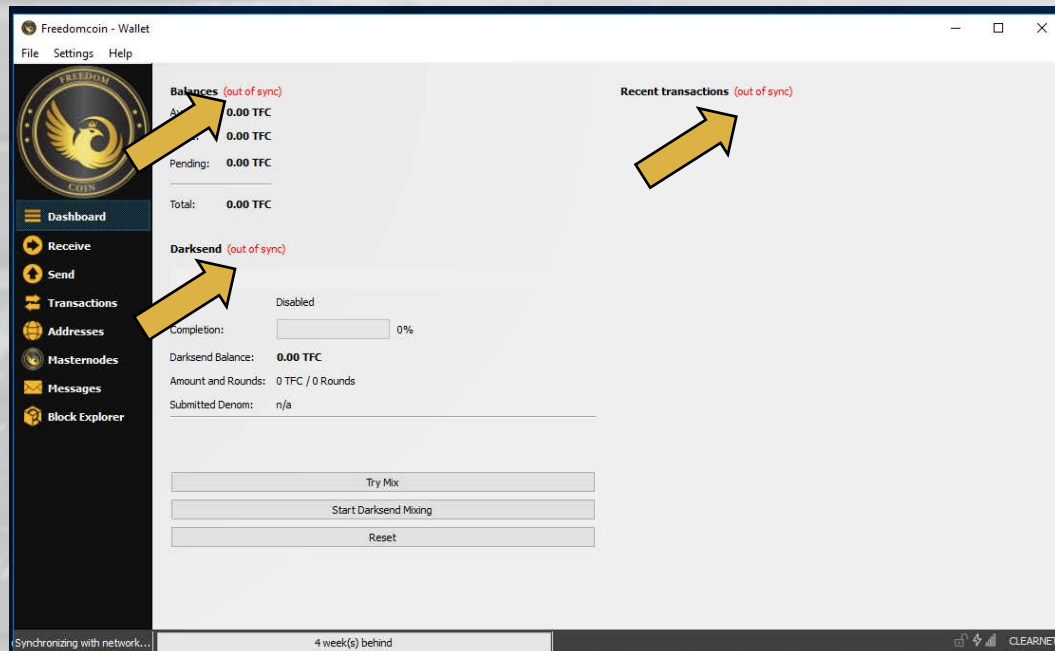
Freedomcoin - Wallet

File Settings Help

FREEDOM COIN

Dashboard
Receive
Send
Transactions
Addresses
Masternodes
Messages
Block Explorer

Balances (out of sync)

Av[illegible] 0.00 TFC

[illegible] 0.00 TFC

Pending: 0.00 TFC

Total: 0.00 TFC

Darksend (out of sync)

Disabled

Completion: 0%

Darksend Balance: 0.00 TFC

Amount and Rounds: 0 TFC / 0 Rounds

Submitted Denom: n/a

Try Mix

Start Darksend Mixing

Reset

Recent transactions (out of sync)

Synchronizing with network...

4 week(s) behind

CLEARNET